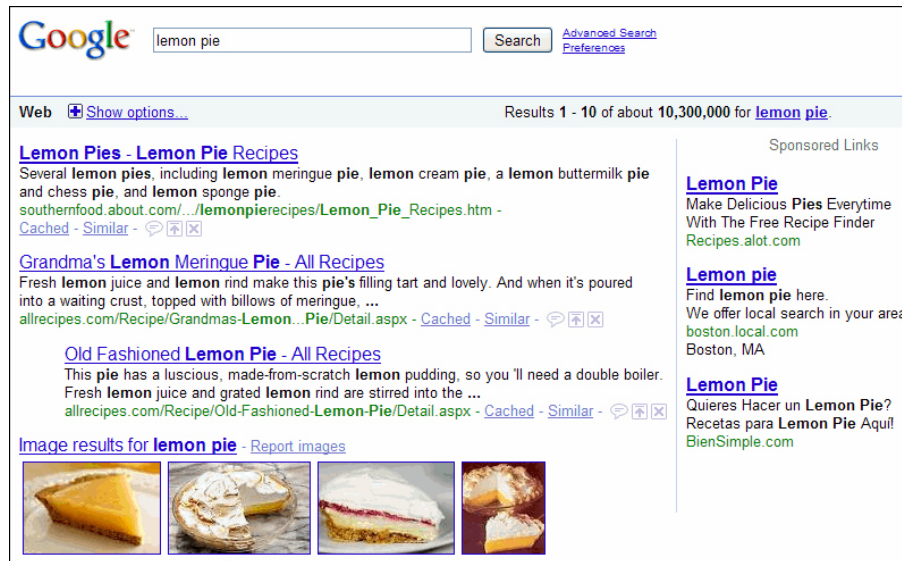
Google

lemon pie

Search

Advanced Search
Preferences

Web Show options...

Results 1 - 10 of about 10,300,000 for lemon pie.

Lemon Pies - Lemon Pie Recipes
Several lemon pies, including lemon meringue pie, lemon cream pie, a lemon buttermilk pie and chess pie, and lemon sponge pie.
southernfood.about.com/.../lemonpierecipes/Lemon_Pie_Recipes.htm - Cached - Similar -

Grandma's Lemon Meringue Pie - All Recipes
Fresh lemon juice and lemon rind make this pie's filling tart and lovely. And when it's poured into a waiting crust, topped with billows of meringue, ...
allrecipes.com/Recipe/Grandmas-Lemon...Pie/Detail.aspx - Cached - Similar -

Old Fashioned Lemon Pie - All Recipes
This pie has a luscious, made-from-scratch lemon pudding, so you 'll need a double boiler. Fresh lemon juice and grated lemon rind are stirred into the ...
allrecipes.com/Recipe/Old-Fashioned-Lemon-Pie/Detail.aspx - Cached - Similar -

Image results for lemon pie - Report images

Sponsored Links

Lemon Pie
Make Delicious Pies Everytime With The Free Recipe Finder
Recipes.alot.com

Lemon pie
Find lemon pie here.
We offer local search in your area
boston.local.com
Boston, MA

Lemon Pie
Quieres Hacer un Lemon Pie?
Recetas para Lemon Pie Aqui!
BienSimple.com